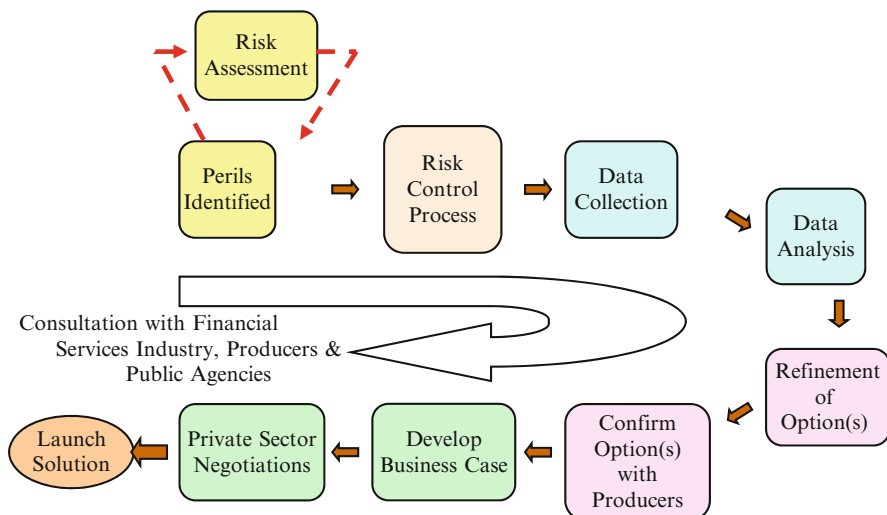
Risk Assessment

Perils Identified

Risk Control Process

Data Collection

Data Analysis

Consultation with Financial Services Industry, Producers & Public Agencies

Refinement of Option(s)

Confirm Option(s) with Producers

Develop Business Case

Private Sector Negotiations

Launch Solution